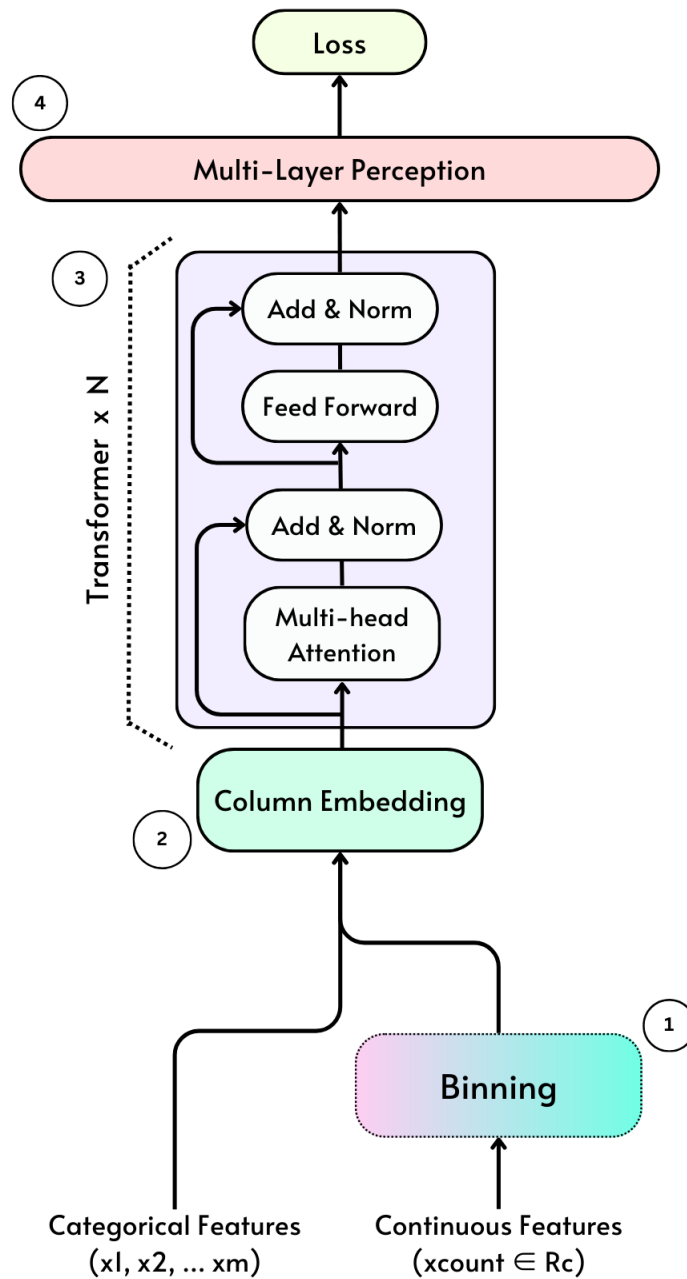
Loss

4

Multi-Layer Perception

3

Transformer x N

Add & Norm

Feed Forward

Add & Norm

Multi-head Attention

Column Embedding

2

1

Binning

Categorical Features (xl, x2, ... xm)

Continuous Features (xcount ∈ Rc)